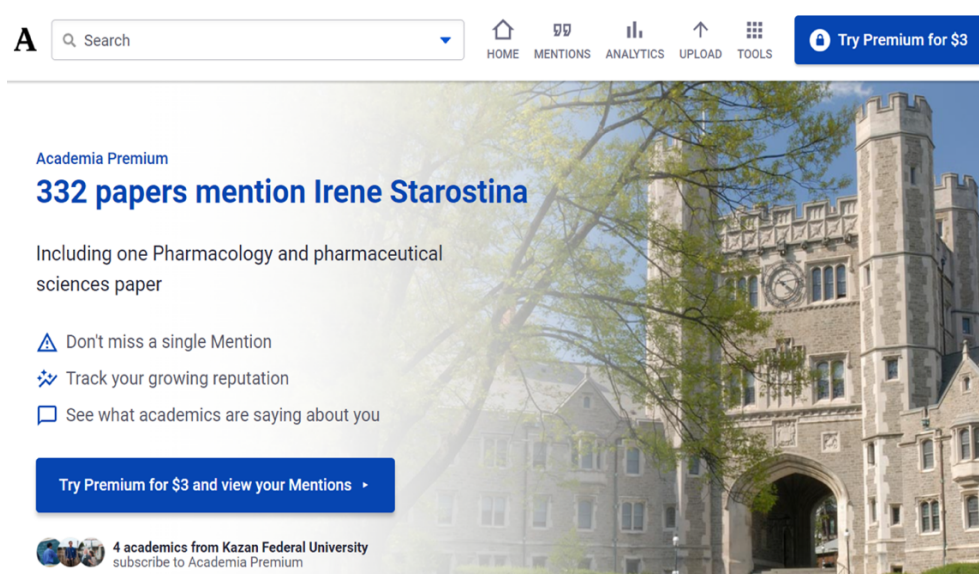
A

Search

HOME MENTIONS ANALYTICS UPLOAD TOOLS

Try Premium for $3

Academia Premium

332 papers mention Irene Starostina

Including one Pharmacology and pharmaceutical sciences paper

Don't miss a single Mention

Track your growing reputation

See what academics are saying about you

Try Premium for $3 and view your Mentions ▸

4 academics from Kazan Federal University subscribe to Academia Premium